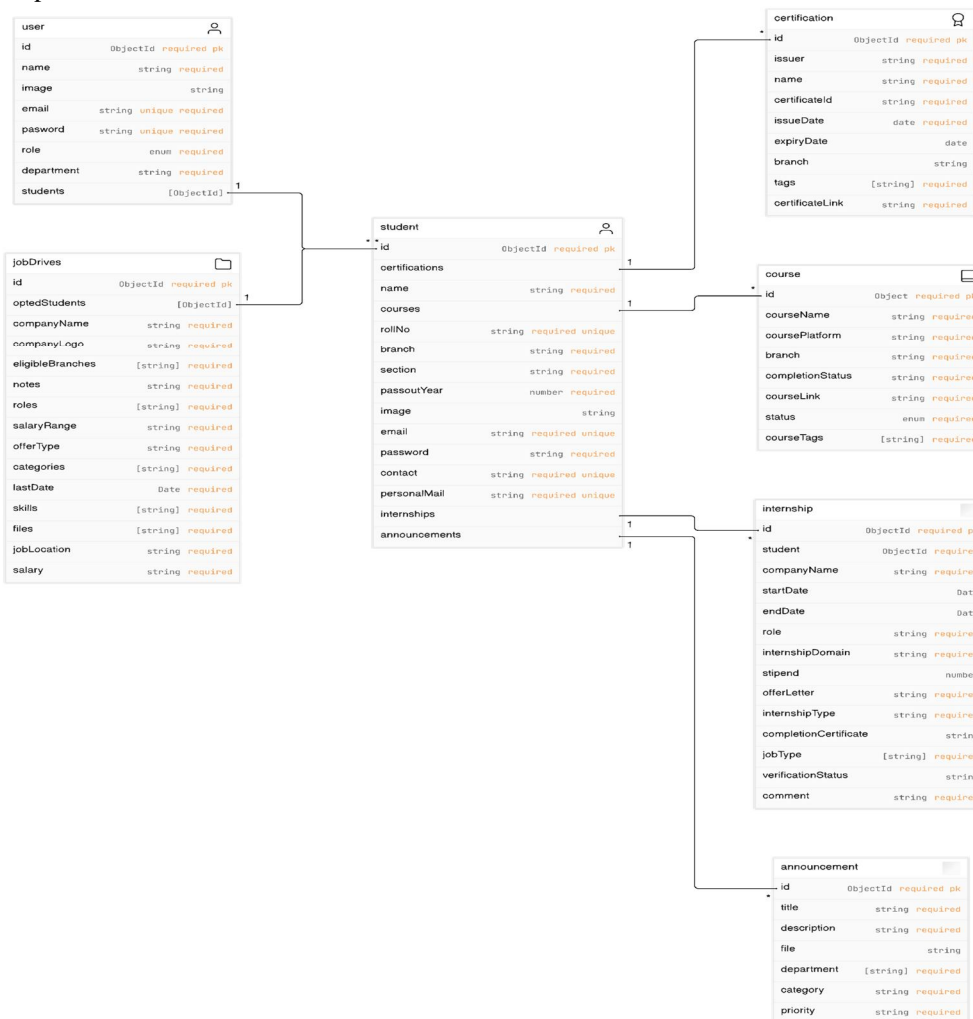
user

| | |
|---|---|
| id | ObjectId required pk |
| name | string required |
| image | string |
| email | string unique required |
| pasword | string unique required |
| role | enum required |
| department | string required |
| students | [ObjectId] |

1

jobDrives

| | |
|---|---|
| id | ObjectId required pk |
| optedStudents | [ObjectId] |
| companyName | string required |
| companyLogo | string required |
| eligibleBranches | [string] required |
| notes | string required |
| roles | [string] required |
| salaryRange | string required |
| offerType | string required |
| categories | [string] required |
| lastDate | Date required |
| skills | [string] required |
| files | [string] required |
| jobLocation | string required |
| salary | string required |

1

student

| | |
|---|---|
| id | ObjectId required pk |
| certifications | |
| name | string required |
| courses | |
| rollNo | string required unique |
| branch | string required |
| section | string required |
| passoutYear | number required |
| image | string |
| email | string required unique |
| password | string required |
| contact | string required unique |
| personalMail | string required unique |
| internships | |
| announcements | |

1
1
1
1

certification

| | |
|---|---|
| id | ObjectId required pk |
| issuer | string required |
| name | string required |
| certificateId | string required |
| issueDate | date required |
| expiryDate | date |
| branch | string |
| tags | [string] required |
| certificateLink | string required |

course

| | |
|---|---|
| id | Object required pk |
| courseName | string require |
| coursePlatform | string require |
| branch | string require |
| completionStatus | string require |
| courseLink | string require |
| status | enum require |
| courseTags | [string] require |

internship

| | |
|---|---|
| id | ObjectId required p |
| student | ObjectId require |
| companyName | string require |
| startDate | Dat |
| endDate | Dat |
| role | string require |
| internshipDomain | string require |
| stipend | numbe |
| offerLetter | string require |
| internshipType | string require |
| completionCertificate | strin |
| jobType | [string] require |
| verificationStatus | strin |
| comment | string require |

announcement

| | |
|---|---|
| id | ObjectId required pk |
| title | string required |
| description | string required |
| file | string |
| department | [string] required |
| category | string required |
| priority | string required |